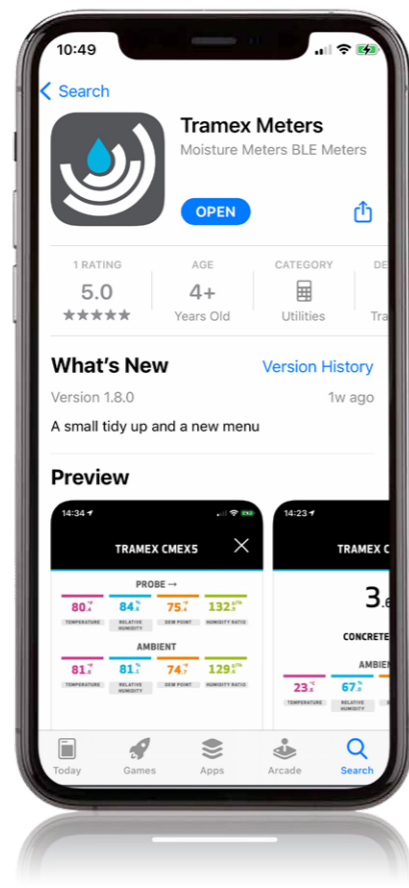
10:49

Search

Tramex Meters
Moisture Meters BLE Meters

OPEN

1 RATING
5.0
★★★★★

AGE
4+
Years Old

CATEGORY
Utilities

DE
Tra

What's New
Version History

Version 1.8.0
1w ago

A small tidy up and a new menu

Preview

14:34

TRAMEX CMEX5

PROBE →

80 °F
TEMPERATURE

84 %
RELATIVE HUMIDITY

75 °F
DEW POINT

132 gr/lb
HUMIDITY RATIO

AMBIENT

81 °F
TEMPERATURE

81 %
RELATIVE HUMIDITY

74 °F
DEW POINT

129 gr/lb
HUMIDITY RATIO

14:23

TRAMEX C

3.

CONCRETE

AMBIE

23 °C
TEMPERATURE

67 %
RELATIVE HUMIDITY

Today
Games
Apps
Arcade
Search